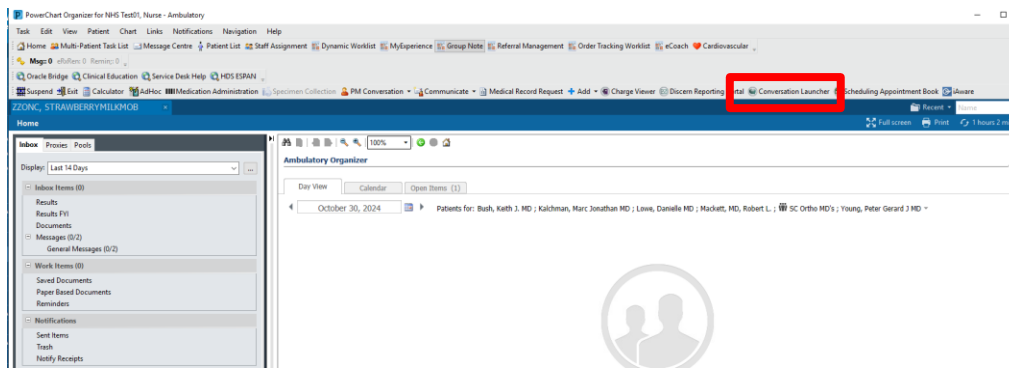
PowerChart Organizer for NHS Test01, Nurse - Ambulatory

Task Edit View Patient Chart Links Notifications Navigation Help

Home Multi-Patient Task List Message Centre Patient List Staff Assignment Dynamic Worklist MyExperience Group Note Referral Management Order Tracking Worklist eCoach Cardiovascular

Msg: 0 eRxRen: 0 Remin: 0

Oracle Bridge Clinical Education Service Desk Help HDS ESPAN

Suspend Exit Calculator AdHoc Medication Administration Specimen Collection PM Conversation Communicate Medical Record Request Add Charge Viewer Discern Reporting Portal Conversation Launcher Scheduling Appointment Book iAware

ZZONC, STRAWBERRYMILKMOB

Recent Name

Home

Full screen Print 1 hours 2 m

Inbox Proxies Pools

Display: Last 14 Days

Inbox Items (0)
Results
Results FYI
Documents
Messages (0/2)
General Messages (0/2)

Work Items (0)
Saved Documents
Paper Based Documents
Reminders

Notifications
Sent Items
Trash
Notify Receipts

100%

Ambulatory Organizer

Day View Calendar Open Items (1)

October 30, 2024

Patients for: Bush, Keith J. MD ; Kalchman, Marc Jonathan MD ; Lowe, Danielle MD ; Mackett, MD, Robert L. ; SC Ortho MD's ; Young, Peter Gerard J MD